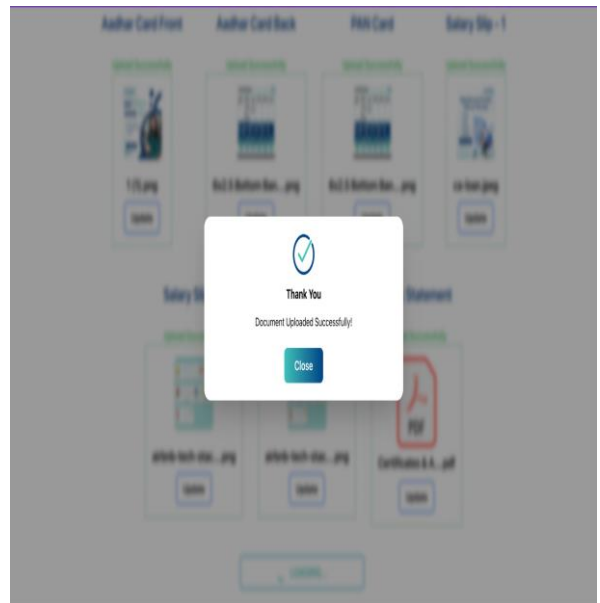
Aadhar Card Front

Aadhar Card Back

PAN Card

Salary Slip - 1

Upload Successfully

Upload Successfully

Upload Successfully

Upload Successfully

1 (1).png

Update

BcZ.S Bottom Ban....png

BcZ.S Bottom Ban....png

ca-loan.jpeg

Update

Salary Sl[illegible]

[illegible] Statement

Thank You

Document Uploaded Successfully!

Close

PDF

airbnb-tech-stac....png

airbnb-tech-stac....png

Certification & A....pdf

Update

Update

Update

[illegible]